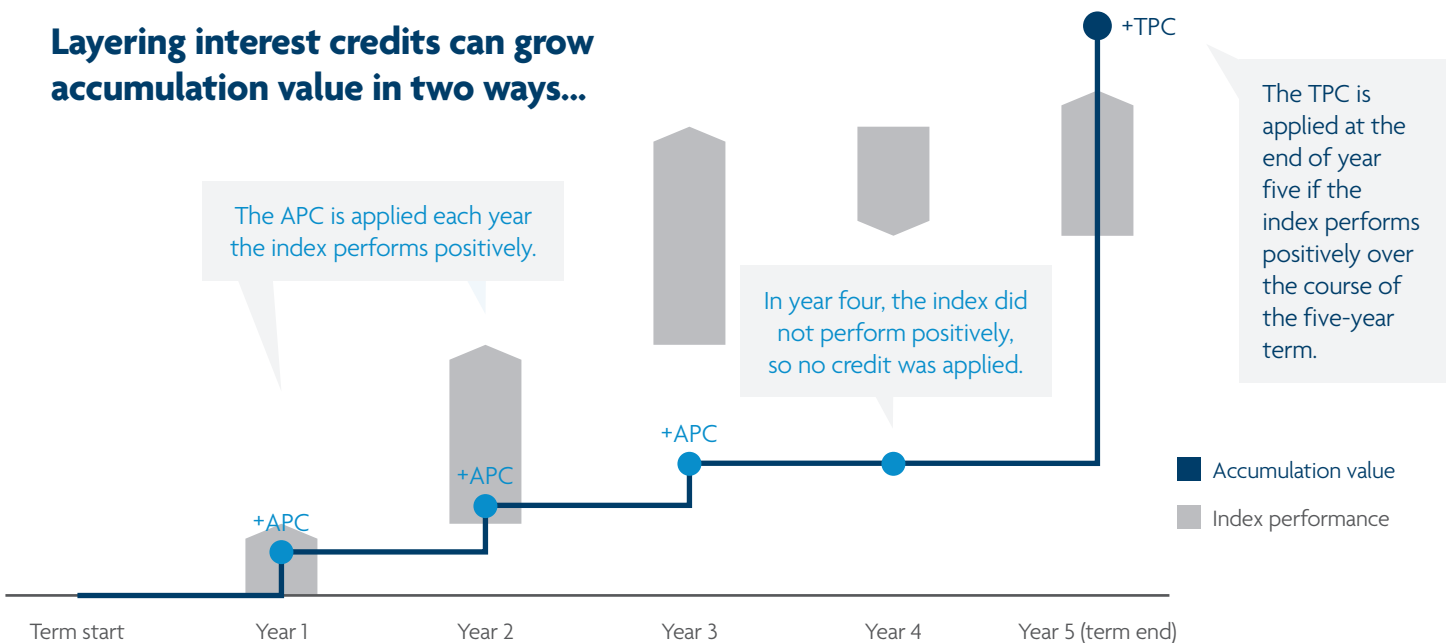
Layering interest credits can grow accumulation value in two ways...

+TPC

The TPC is applied at the end of year five if the index performs positively over the course of the five-year term.

The APC is applied each year the index performs positively.

In year four, the index did not perform positively, so no credit was applied.

+APC

+APC

+APC

Accumulation value

Index performance

Term start

Year 1

Year 2

Year 3

Year 4

Year 5 (term end)